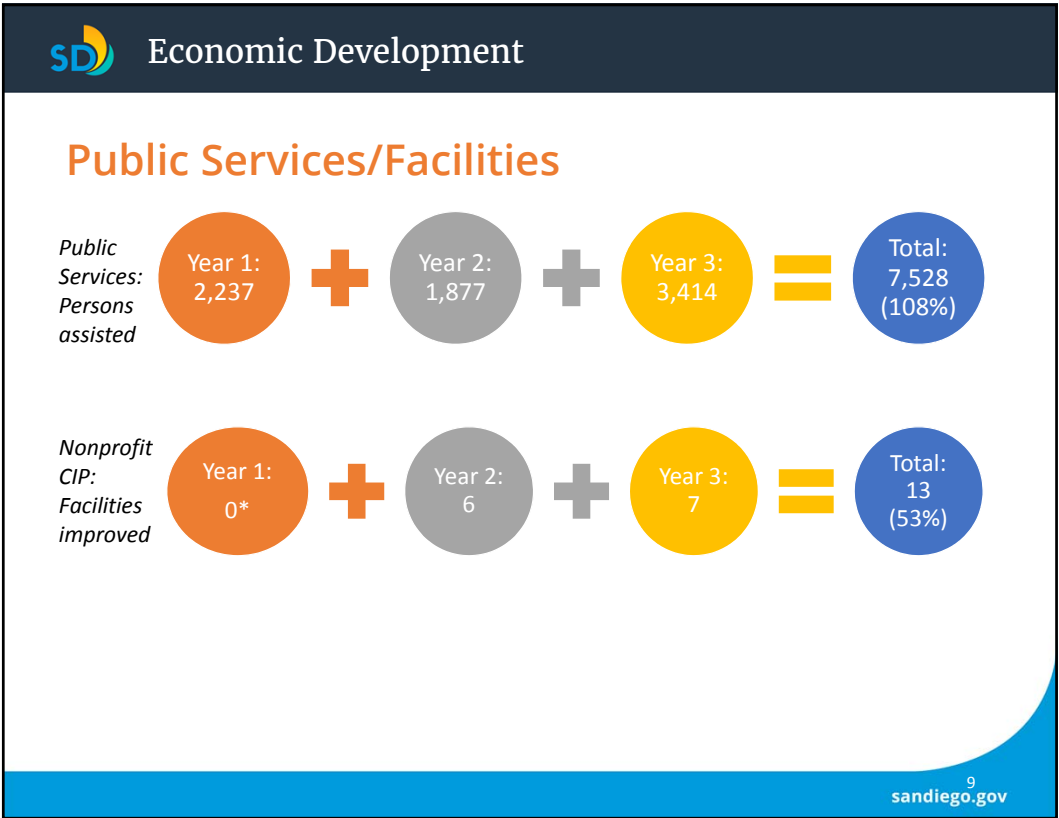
SD Economic Development

Public Services/Facilities

Public Services: Persons assisted

Year 1: 2,237

Year 2: 1,877

Year 3: 3,414

Total: 7,528 (108%)

Nonprofit CIP: Facilities improved

Year 1: 0*

Year 2: 6

Year 3: 7

Total: 13 (53%)

9

sandiego.gov